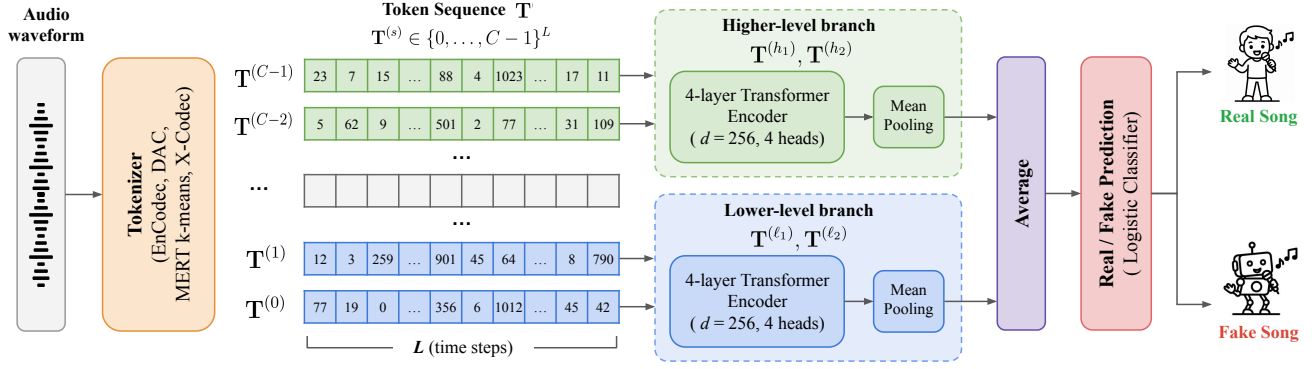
Audio waveform

Tokenizer
(EnCodec, DAC, MERT k-means, X-Codec)

Token Sequence $\mathbf{T}$
$\mathbf{T}^{(s)} \in \{0, \ldots, C-1\}^L$

$\mathbf{T}^{(C-1)}$

| 23 | 7 | 15 | … | 88 | 4 | 1023 | … | 17 | 11 |
|---|---|---|---|---|---|---|---|---|---|

$\mathbf{T}^{(C-2)}$

| 5 | 62 | 9 | … | 501 | 2 | 77 | … | 31 | 109 |
|---|---|---|---|---|---|---|---|---|---|

…

…

…

$\mathbf{T}^{(1)}$

| 12 | 3 | 259 | … | 901 | 45 | 64 | … | 8 | 790 |
|---|---|---|---|---|---|---|---|---|---|

$\mathbf{T}^{(0)}$

| 77 | 19 | 0 | … | 356 | 6 | 1012 | … | 45 | 42 |
|---|---|---|---|---|---|---|---|---|---|

$L$ (time steps)

Higher-level branch
$\mathbf{T}^{(h_1)}, \mathbf{T}^{(h_2)}$
4-layer Transformer Encoder ( $d = 256$, 4 heads)
Mean Pooling

Lower-level branch
$\mathbf{T}^{(\ell_1)}, \mathbf{T}^{(\ell_2)}$
4-layer Transformer Encoder ( $d = 256$, 4 heads)
Mean Pooling

Average

Real / Fake Prediction
( Logistic Classifier)

Real Song

Fake Song